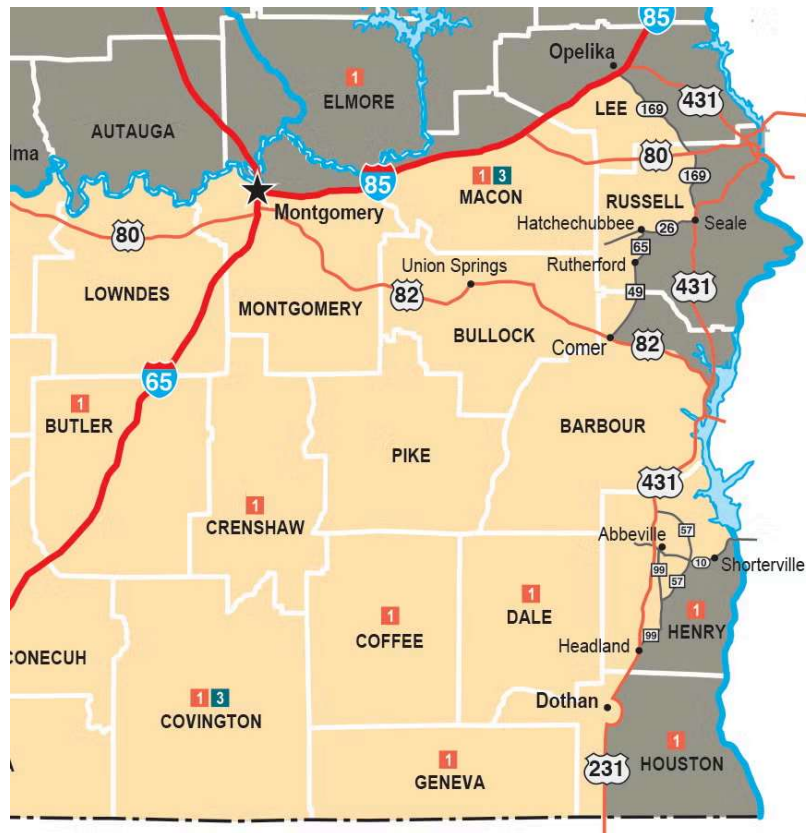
85
Opelika
1
ELMORE
AUTAUGA
LEE
169
431
lma
1 3
MACON
80
85
169
Montgomery
RUSSELL
Hatchechubbee
26
Seale
80
65
Union Springs
Rutherford
LOWNDES
82
431
MONTGOMERY
49
BULLOCK
Comer
82
65
1
BUTLER
BARBOUR
PIKE
431
1
CRENSHAW
Abbeville
57
10
Shorterville
99
57
1
1
1
DALE
HENRY
COFFEE
Headland
99
CONECUH
Dothan
1 3
COVINGTON
1
1
HOUSTON
231
GENEVA